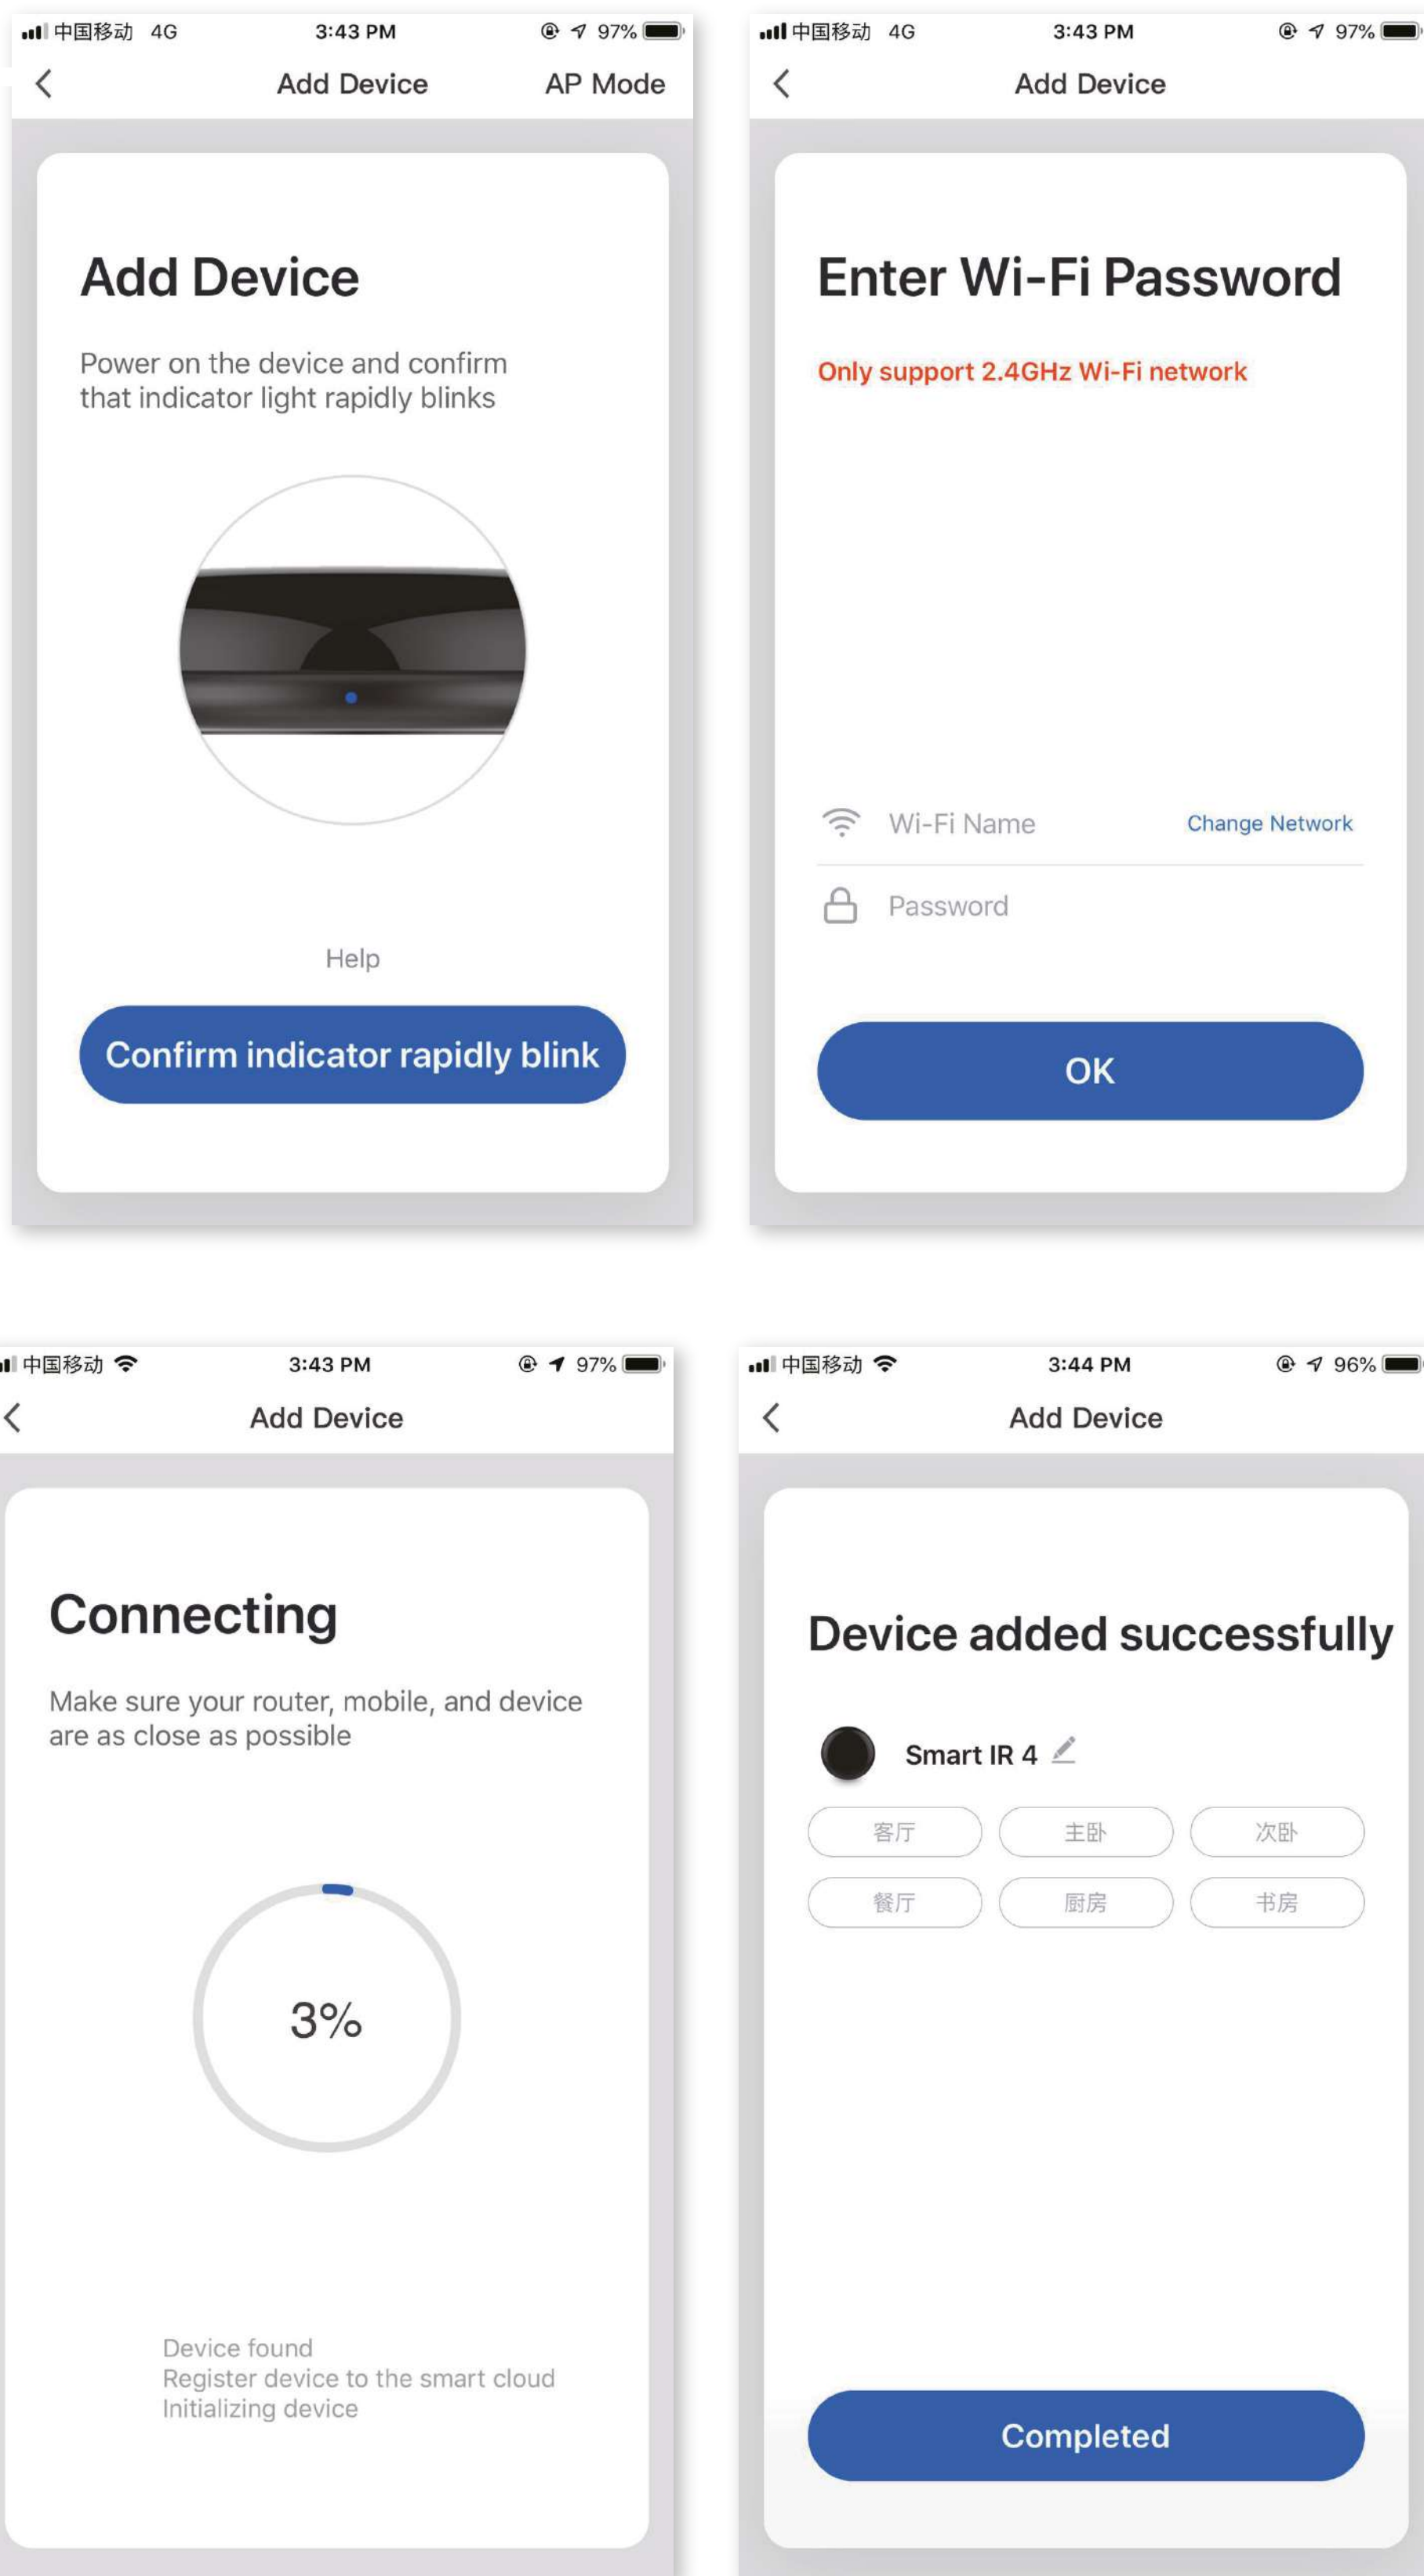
中国移动 4G 3:43 PM 97%

Add Device AP Mode

Add Device

Power on the device and confirm that indicator light rapidly blinks

Help

Confirm indicator rapidly blink

中国移动 4G 3:43 PM 97%

Add Device

Enter Wi-Fi Password

Only support 2.4GHz Wi-Fi network

Wi-Fi Name Change Network

Password

OK

中国移动 3:43 PM 97%

Add Device

Connecting

Make sure your router, mobile, and device are as close as possible

3%

Device found
Register device to the smart cloud
Initializing device

中国移动 3:44 PM 96%

Add Device

Device added successfully

Smart IR 4

客厅 主卧 次卧
餐厅 厨房 书房

Completed